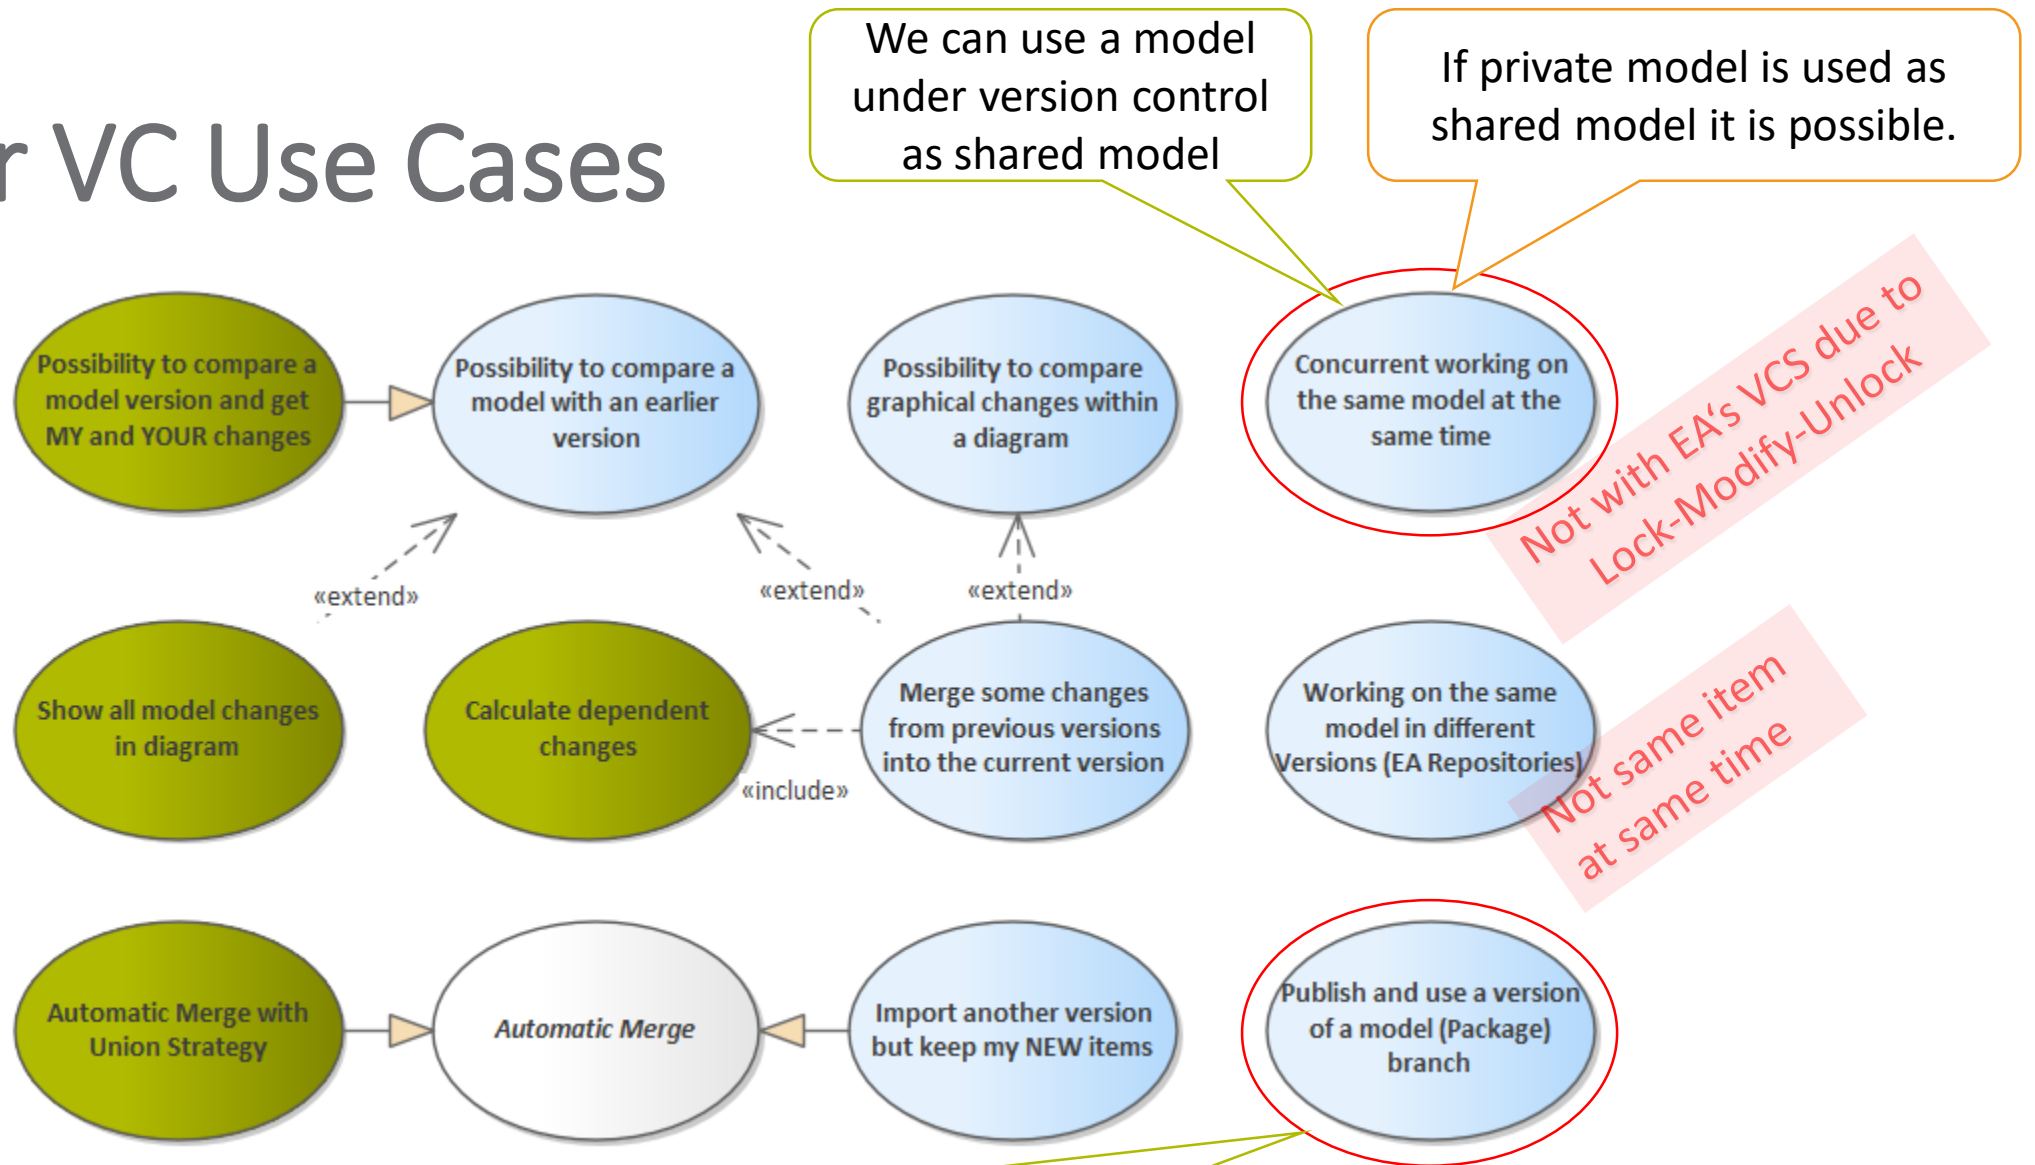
r VC Use Cases

We can use a model under version control as shared model

If private model is used as shared model it is possible.

Possibility to compare a model version and get MY and YOUR changes

Possibility to compare a model with an earlier version

Possibility to compare graphical changes within a diagram

Concurrent working on the same model at the same time

Not with EA's VCS due to Lock-Modify-Unlock

«extend»

«extend»

«extend»

Show all model changes in diagram

Calculate dependent changes

Merge some changes from previous versions into the current version

Working on the same model in different Versions (EA Repositories)

Not same item at same time

«include»

Automatic Merge with Union Strategy

Automatic Merge

Import another version but keep my NEW items

Publish and use a version of a model (Package) branch